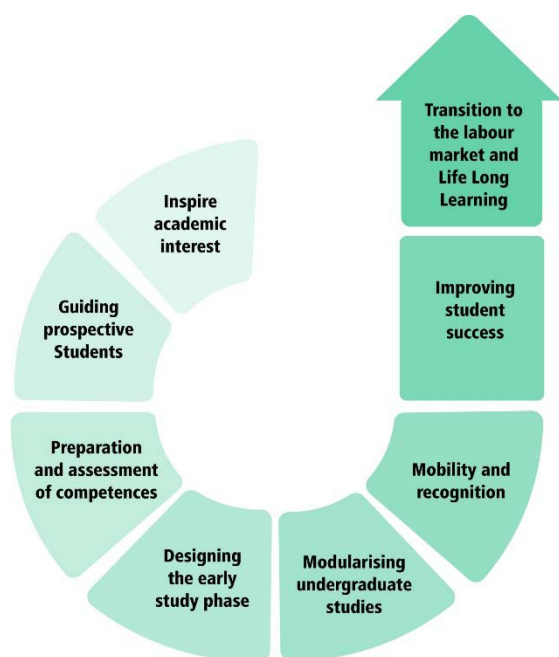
Inspire academic interest

Guiding prospective Students

Preparation and assessment of competences

Designing the early study phase

Modularising undergraduate studies

Mobility and recognition

Improving student success

Transition to the labour market and Life Long Learning